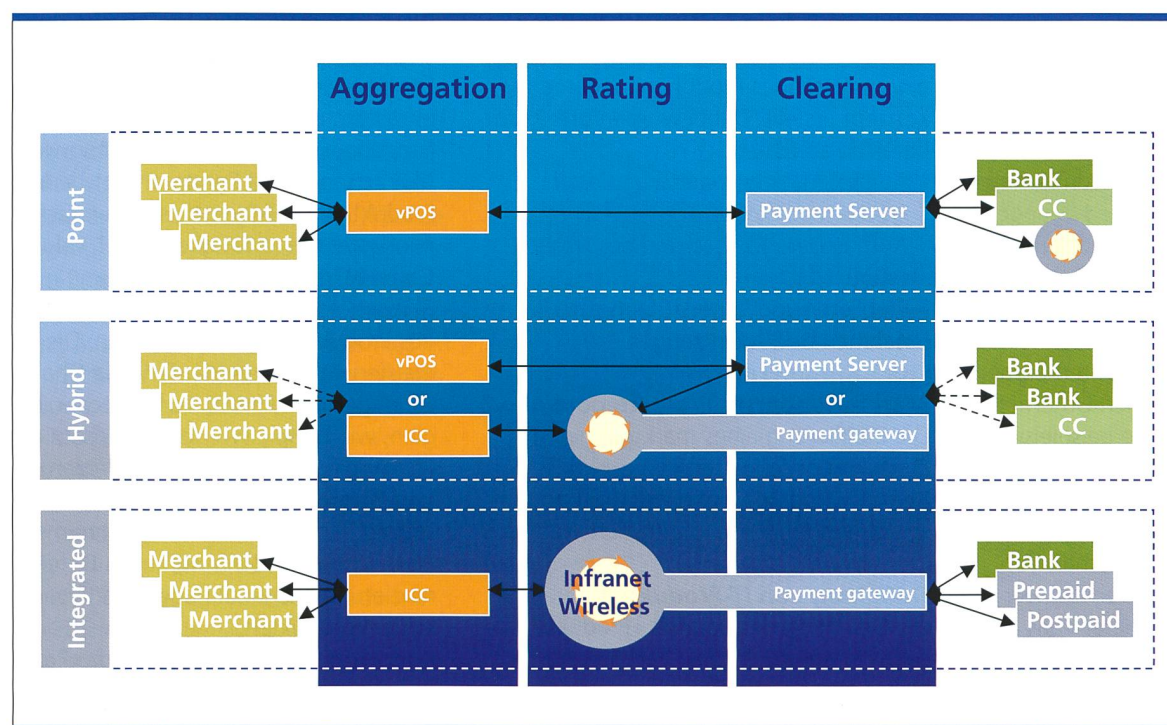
Aggregation
Rating
Clearing

Point
Merchant
Merchant
Merchant
vPOS
Payment Server
Bank
CC

Hybrid
Merchant
Merchant
Merchant
vPOS
or
ICC
Payment Server
or
Payment gateway
Bank
Bank
CC

Integrated
Merchant
Merchant
Merchant
ICC
Infranet Wireless
Payment gateway
Bank
Prepaid
Postpaid